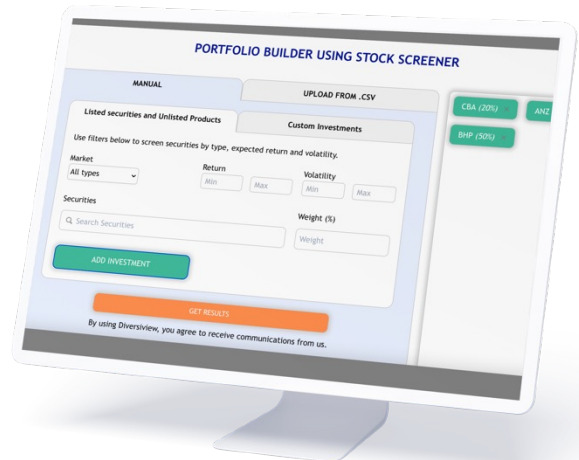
PORTFOLIO BUILDER USING STOCK SCREENER

MANUAL

UPLOAD FROM .CSV

Listed securities and Unlisted Products

Custom Investments

Use filters below to screen securities by type, expected return and volatility.

Market

All types

Return

Min

Max

Volatility

Min

Max

Securities

Search Securities

Weight (%)

Weight

ADD INVESTMENT

GET RESULTS

By using Diversiview, you agree to receive communications from us.

CBA (20%)

ANZ

BHP (50%)